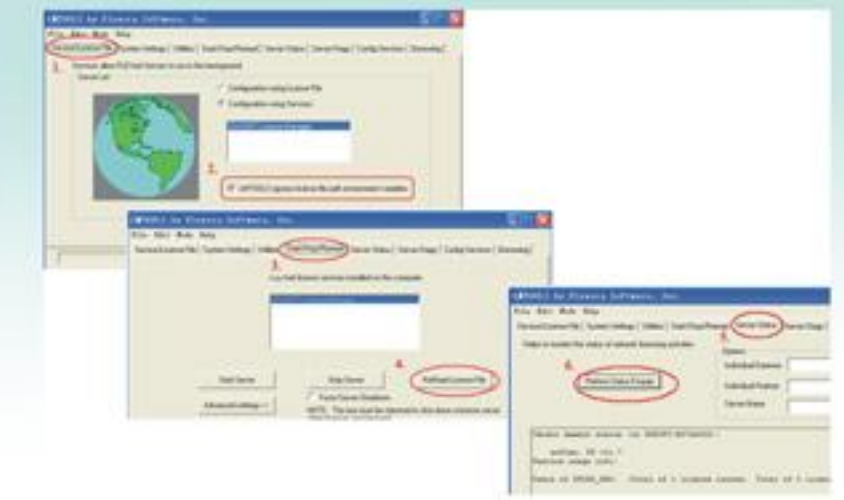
LMTOOLS by Flexera Software, Inc.

File Edit Mode Help

Service/License File | System Settings | Utilities | Start/Stop/Reread | Server Status | Server Diags | Config Services | Borrowing

1.

Services allow FLEXnet Servers to run in the background

Service/License File

Configuration using License File

Configuration using Services

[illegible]

2.

LMTOOLS ignores license file path environment variables

LMTOOLS by Flexera Software, Inc.

File Edit Mode Help

Service/License File | System Settings | Utilities | Start/Stop/Reread | Server Status | Server Diags | Config Services | Borrowing

3.

FLEXnet license services installed on this computer

Start Server

Stop Server

4.

ReRead License File

Force Server Shutdown

Advanced settings >>

NOTE: This box must be checked to shut down a license server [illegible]

LMTOOLS by Flexera Software, Inc.

File Edit Mode Help

Service/License File | System Settings | Utilities | Start/Stop/Reread | Server Status | Server Diags

5.

Helps to monitor the status of network licensing activities

6.

Perform Status Enquiry

Options

Individual Daemon

Individual Feature

Server Name

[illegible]

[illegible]

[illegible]